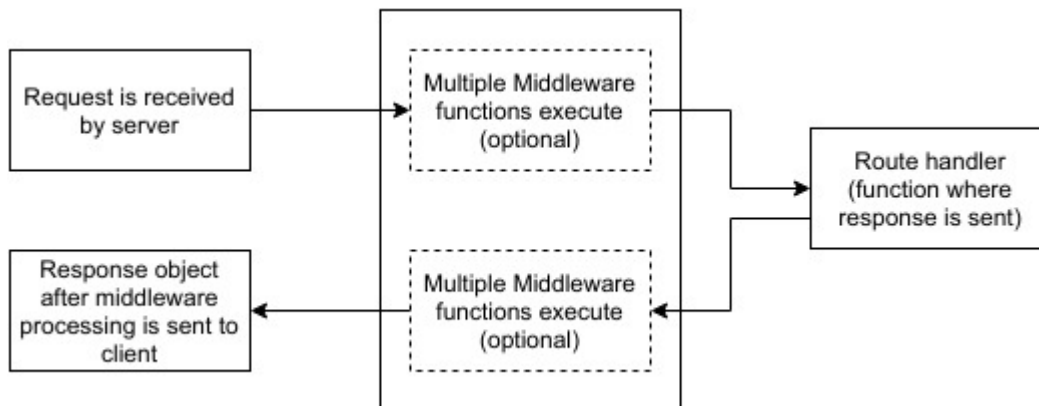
Request is received by server

Multiple Middleware functions execute (optional)

Route handler (function where response is sent)

Multiple Middleware functions execute (optional)

Response object after middleware processing is sent to client